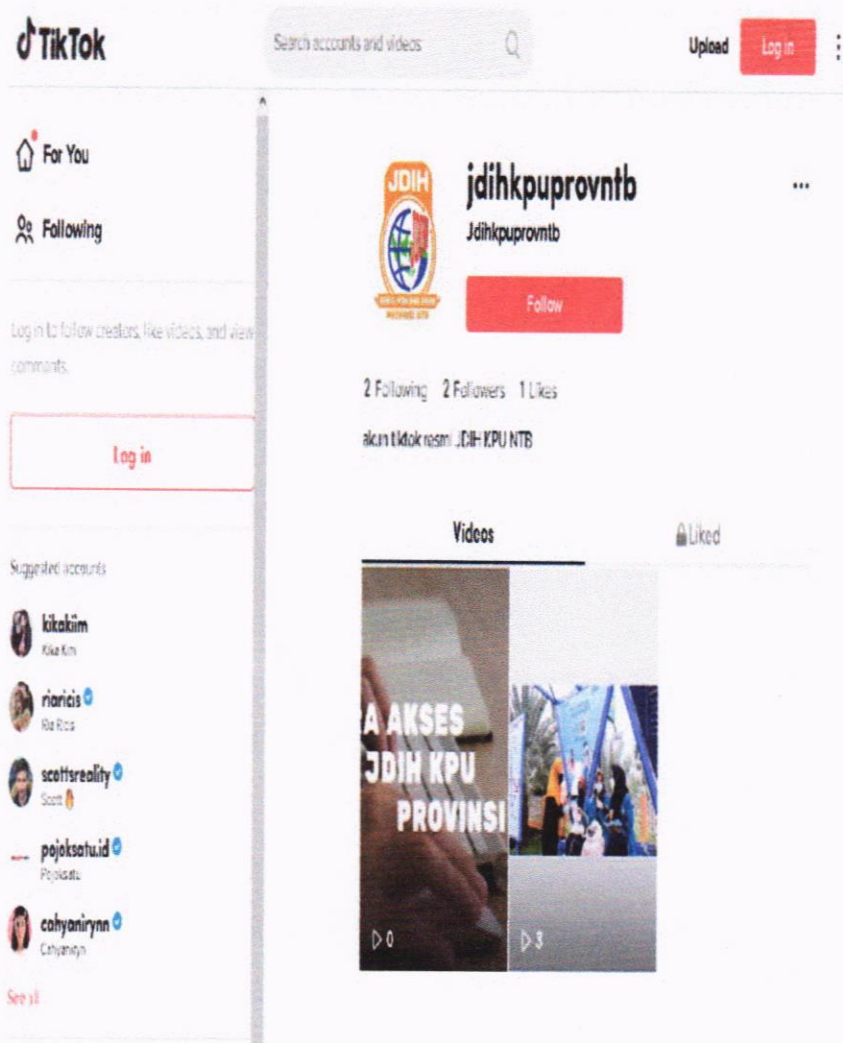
TikTok

Search accounts and videos

Upload

Log in

For You

Following

Log in to follow creators, like videos, and view comments.

Log in

Suggested accounts

kikakiim
Kika Kim

riaricis
Ria Ricis

scottsreality
Scott

pojoksatu.id
Pojoksatu

cahyanirynn
Cahyaniryn

See all

JDIH

jdihkpuprovntb
Jdihkpuprovntb

Follow

...

2 Following 2 Followers 1 Likes

akun tiktok resmi JDIH KPU NTB

Videos

Liked

A AKSES JDIH KPU PROVINSI

0

3